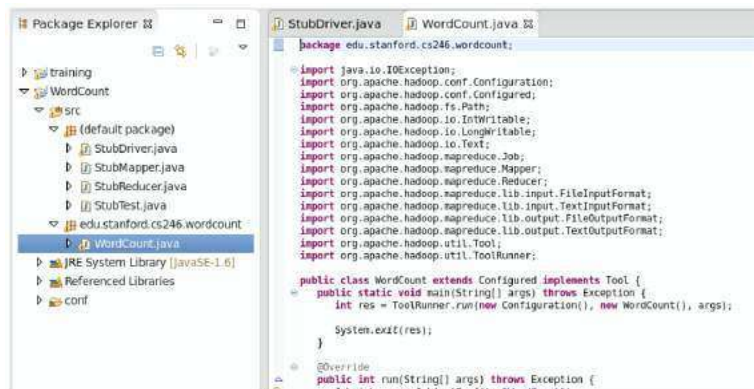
Package Explorer

training
WordCount
src
(default package)
StubDriver.java
StubMapper.java
StubReducer.java
StubTest.java
edu.stanford.cs246.wordcount
WordCount.java
JRE System Library [JavaSE-1.6]
Referenced Libraries
conf

StubDriver.java
WordCount.java

package edu.stanford.cs246.wordcount;

import java.io.IOException;
import org.apache.hadoop.conf.Configuration;
import org.apache.hadoop.conf.Configured;
import org.apache.hadoop.fs.Path;
import org.apache.hadoop.io.IntWritable;
import org.apache.hadoop.io.LongWritable;
import org.apache.hadoop.io.Text;
import org.apache.hadoop.mapreduce.Job;
import org.apache.hadoop.mapreduce.Mapper;
import org.apache.hadoop.mapreduce.Reducer;
import org.apache.hadoop.mapreduce.lib.input.FileInputFormat;
import org.apache.hadoop.mapreduce.lib.input.TextInputFormat;
import org.apache.hadoop.mapreduce.lib.output.FileOutputFormat;
import org.apache.hadoop.mapreduce.lib.output.TextOutputFormat;
import org.apache.hadoop.util.Tool;
import org.apache.hadoop.util.ToolRunner;

public class WordCount extends Configured implements Tool {
public static void main(String[] args) throws Exception {
int res = ToolRunner.run(new Configuration(), new WordCount(), args);

System.exit(res);
}

@Override
public int run(String[] args) throws Exception {